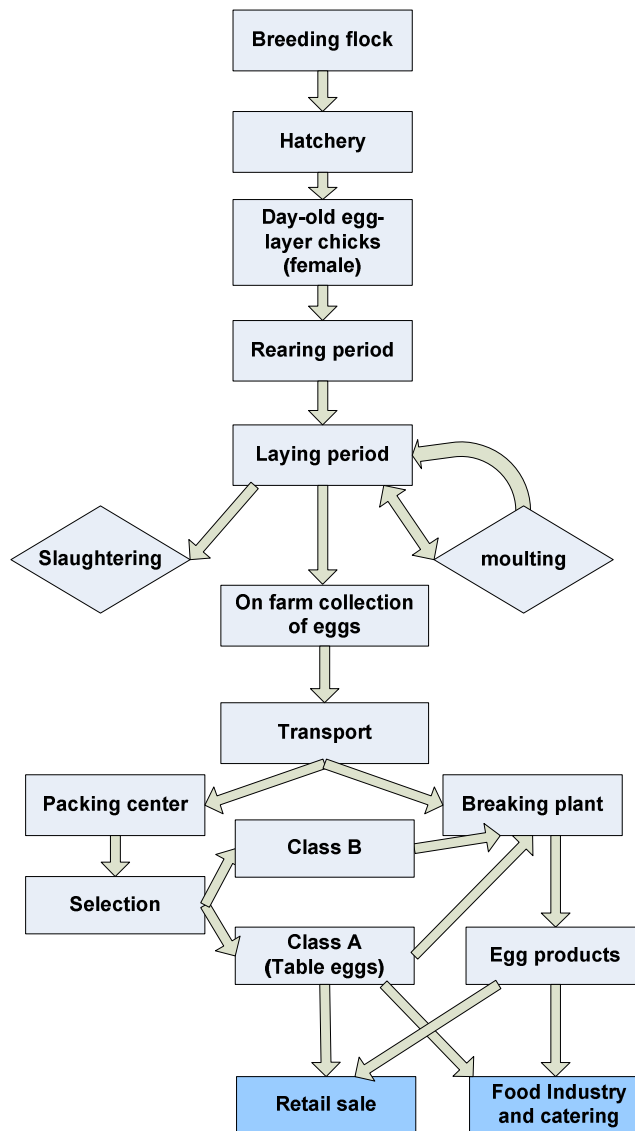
Breeding flock

Hatchery

Day-old egg-layer chicks (female)

Rearing period

Laying period

Slaughtering

moulting

On farm collection of eggs

Transport

Packing center

Breaking plant

Class B

Selection

Class A (Table eggs)

Egg products

Retail sale

Food Industry and catering